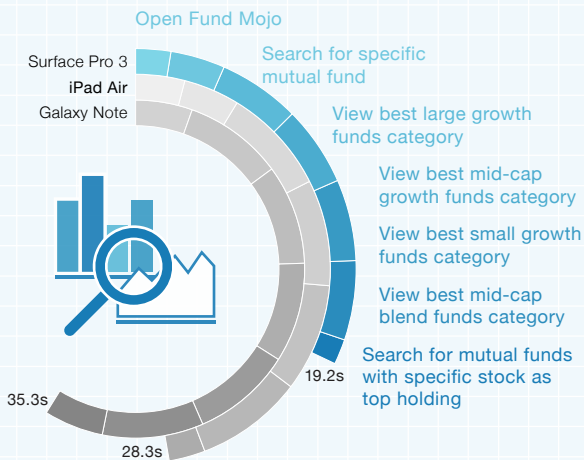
Open Fund Mojo

Surface Pro 3
iPad Air
Galaxy Note

Search for specific mutual fund

View best large growth funds category

View best mid-cap growth funds category

View best small growth funds category

View best mid-cap blend funds category

Search for mutual funds with specific stock as top holding

19.2s

35.3s

28.3s